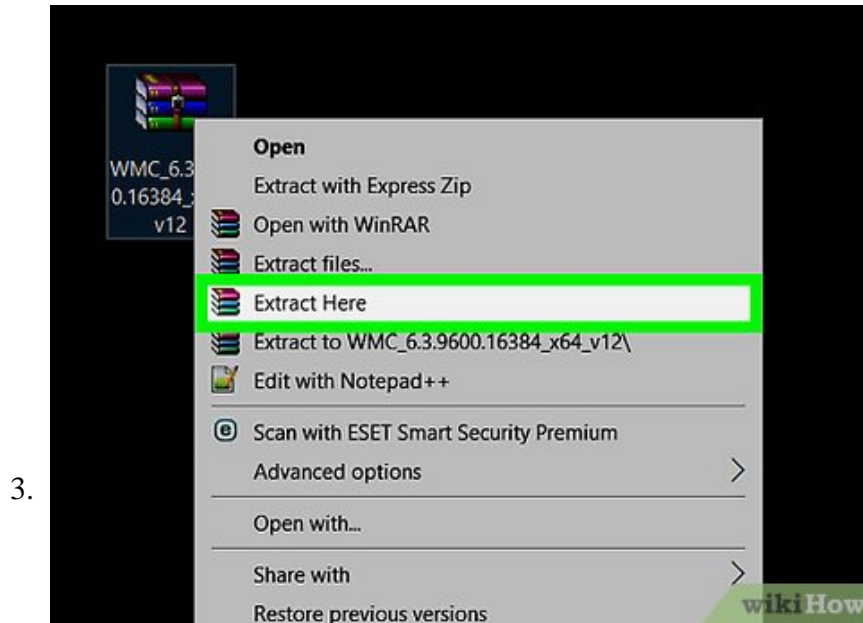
WMC_6.3
0.16384_
v12

Open
Extract with Express Zip
Open with WinRAR
Extract files...
Extract Here
Extract to WMC_6.3.9600.16384_x64_v12\
Edit with Notepad++
Scan with ESET Smart Security Premium
Advanced options
Open with...
Share with
Restore previous versions

3.

wikiHow